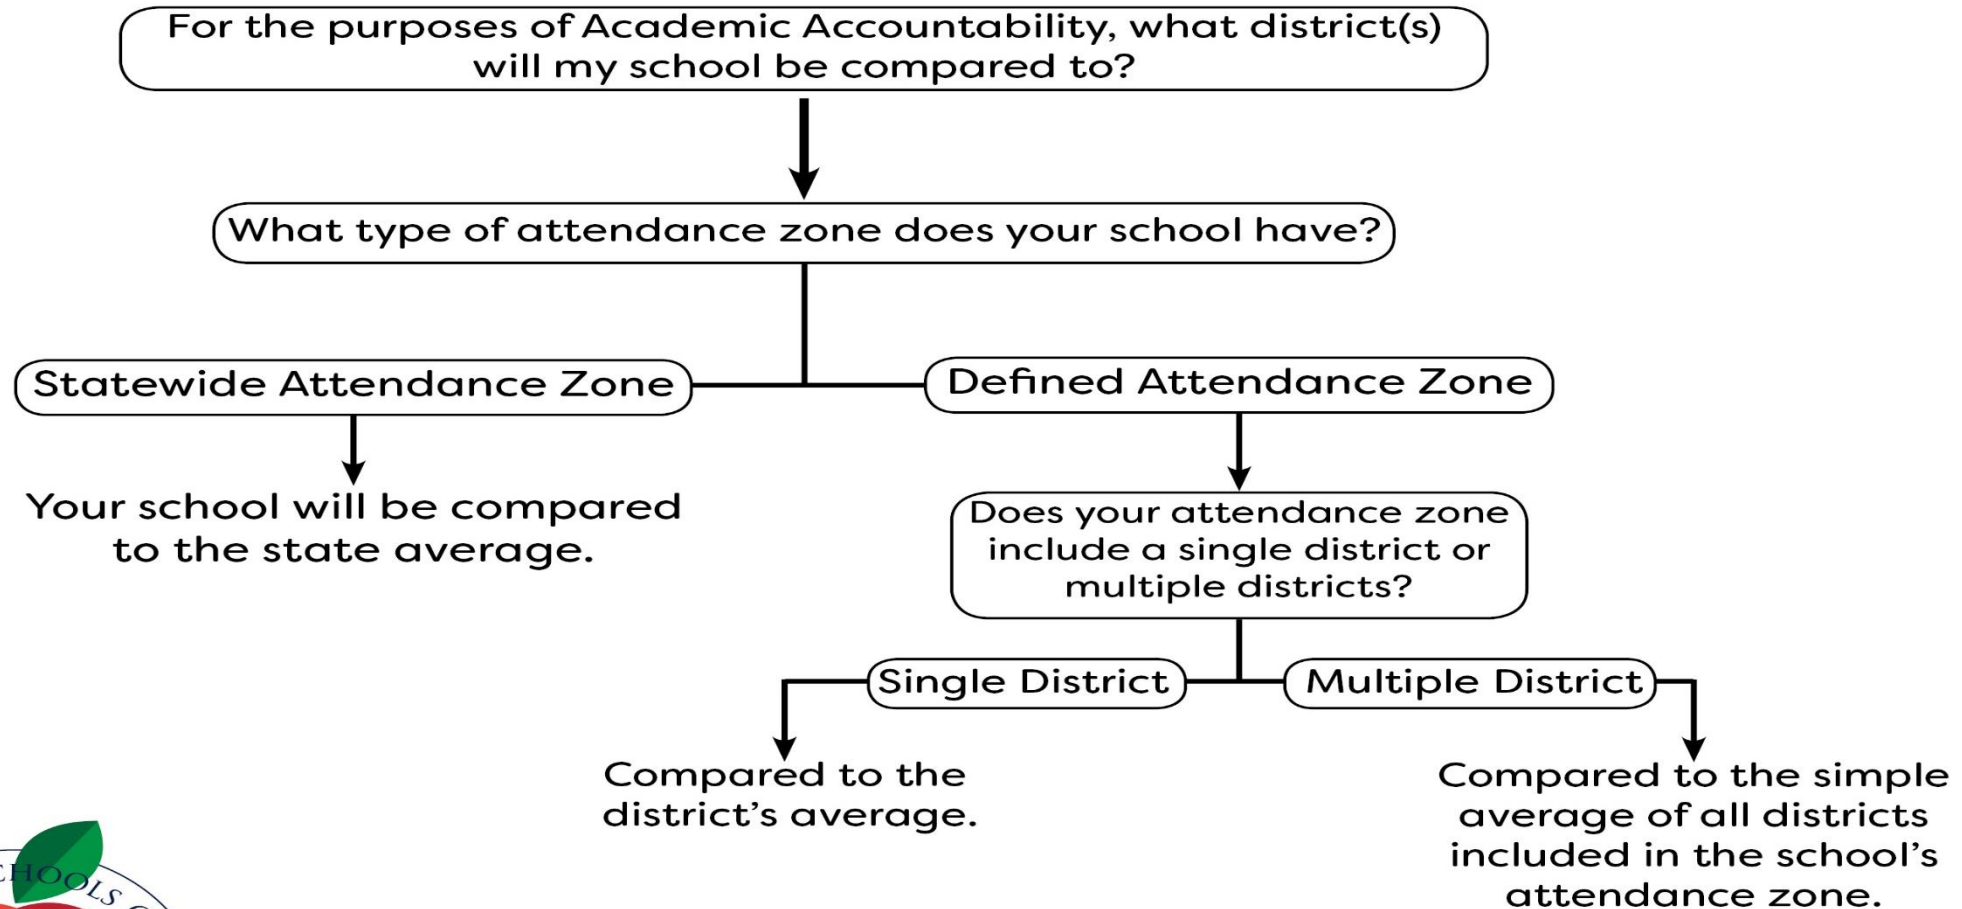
For the purposes of Academic Accountability, what district(s) will my school be compared to?

What type of attendance zone does your school have?

Statewide Attendance Zone

Defined Attendance Zone

Your school will be compared to the state average.

Does your attendance zone include a single district or multiple districts?

Single District

Multiple District

Compared to the district's average.

Compared to the simple average of all districts included in the school's attendance zone.

CHOOLS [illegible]